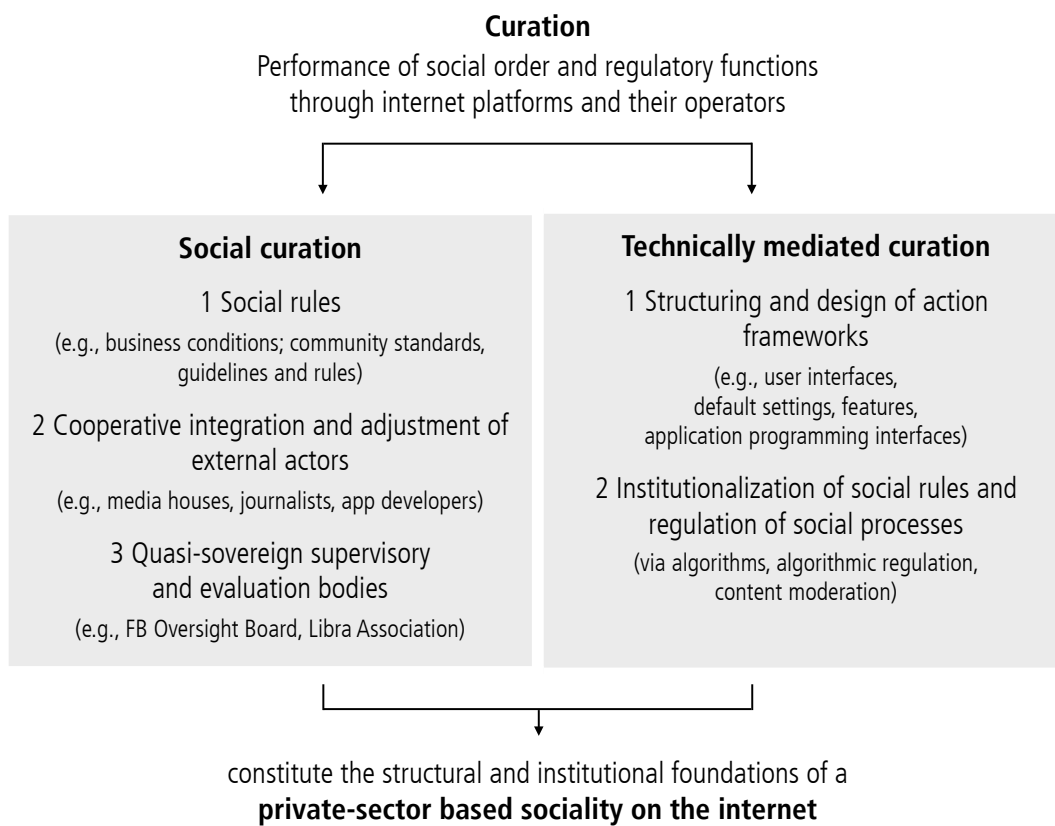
**Curation**
Performance of social order and regulatory functions through internet platforms and their operators

**Social curation**

1 Social rules

(e.g., business conditions; community standards, guidelines and rules)

2 Cooperative integration and adjustment of external actors

(e.g., media houses, journalists, app developers)

3 Quasi-sovereign supervisory and evaluation bodies

(e.g., FB Oversight Board, Libra Association)

**Technically mediated curation**

1 Structuring and design of action frameworks

(e.g., user interfaces, default settings, features, application programming interfaces)

2 Institutionalization of social rules and regulation of social processes

(via algorithms, algorithmic regulation, content moderation)

constitute the structural and institutional foundations of a
**private-sector based sociality on the internet**